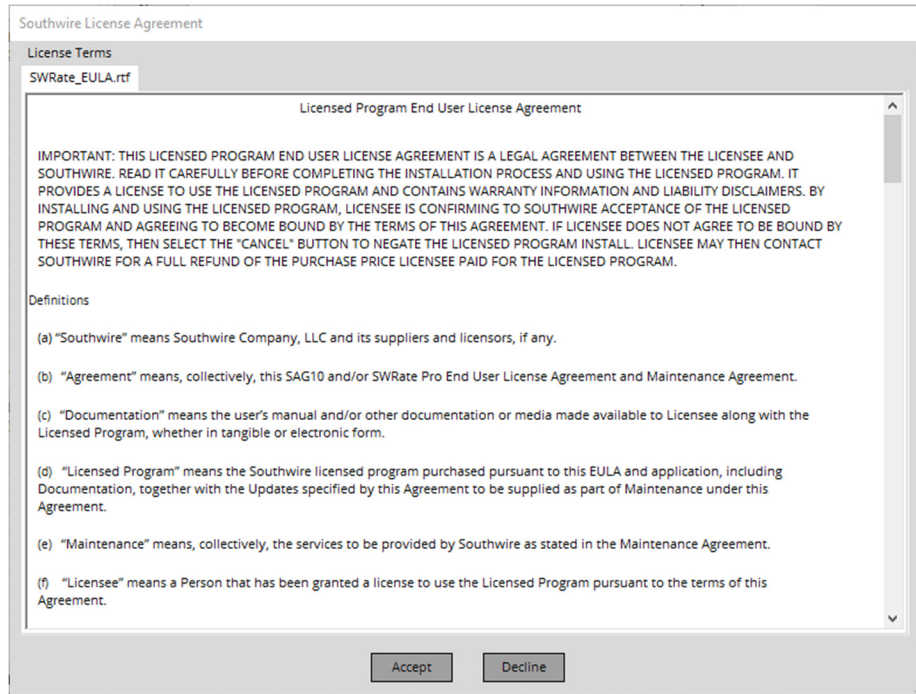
Southwire License Agreement

License Terms

SWRate_EULA.rtf

Licensed Program End User License Agreement

IMPORTANT: THIS LICENSED PROGRAM END USER LICENSE AGREEMENT IS A LEGAL AGREEMENT BETWEEN THE LICENSEE AND SOUTHWIRE. READ IT CAREFULLY BEFORE COMPLETING THE INSTALLATION PROCESS AND USING THE LICENSED PROGRAM. IT PROVIDES A LICENSE TO USE THE LICENSED PROGRAM AND CONTAINS WARRANTY INFORMATION AND LIABILITY DISCLAIMERS. BY INSTALLING AND USING THE LICENSED PROGRAM, LICENSEE IS CONFIRMING TO SOUTHWIRE ACCEPTANCE OF THE LICENSED PROGRAM AND AGREEING TO BECOME BOUND BY THE TERMS OF THIS AGREEMENT. IF LICENSEE DOES NOT AGREE TO BE BOUND BY THESE TERMS, THEN SELECT THE "CANCEL" BUTTON TO NEGATE THE LICENSED PROGRAM INSTALL. LICENSEE MAY THEN CONTACT SOUTHWIRE FOR A FULL REFUND OF THE PURCHASE PRICE LICENSEE PAID FOR THE LICENSED PROGRAM.

Definitions

(a) "Southwire" means Southwire Company, LLC and its suppliers and licensors, if any.

(b) "Agreement" means, collectively, this SAG10 and/or SWRate Pro End User License Agreement and Maintenance Agreement.

(c) "Documentation" means the user's manual and/or other documentation or media made available to Licensee along with the Licensed Program, whether in tangible or electronic form.

(d) "Licensed Program" means the Southwire licensed program purchased pursuant to this EULA and application, including Documentation, together with the Updates specified by this Agreement to be supplied as part of Maintenance under this Agreement.

(e) "Maintenance" means, collectively, the services to be provided by Southwire as stated in the Maintenance Agreement.

(f) "Licensee" means a Person that has been granted a license to use the Licensed Program pursuant to the terms of this Agreement.

Accept

Decline